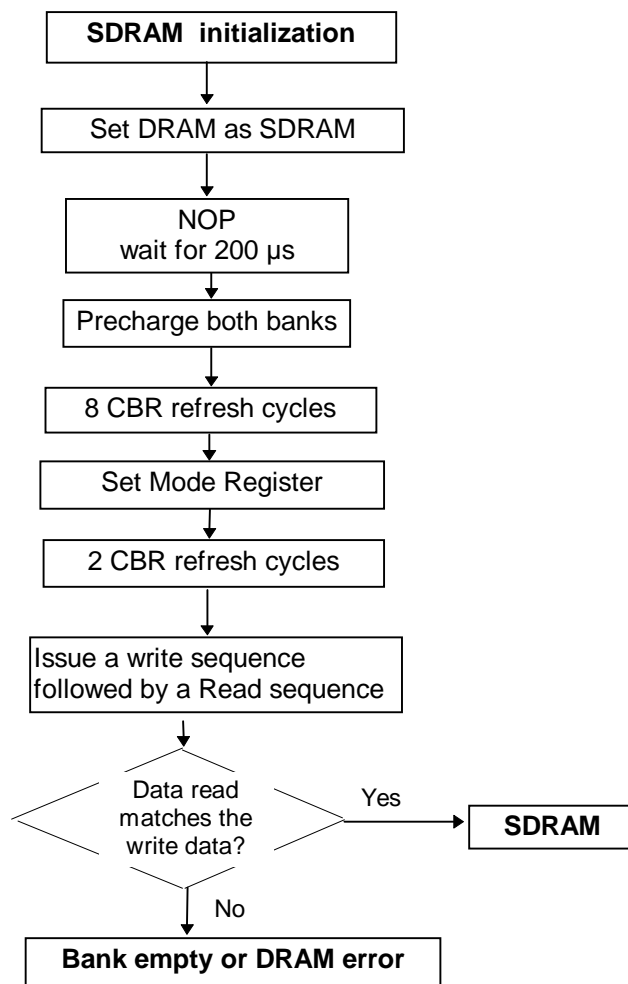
SDRAM initialization

Set DRAM as SDRAM

NOP
wait for 200 μs

Precharge both banks

8 CBR refresh cycles

Set Mode Register

2 CBR refresh cycles

Issue a write sequence followed by a Read sequence

Data read matches the write data?

Yes

SDRAM

No

Bank empty or DRAM error